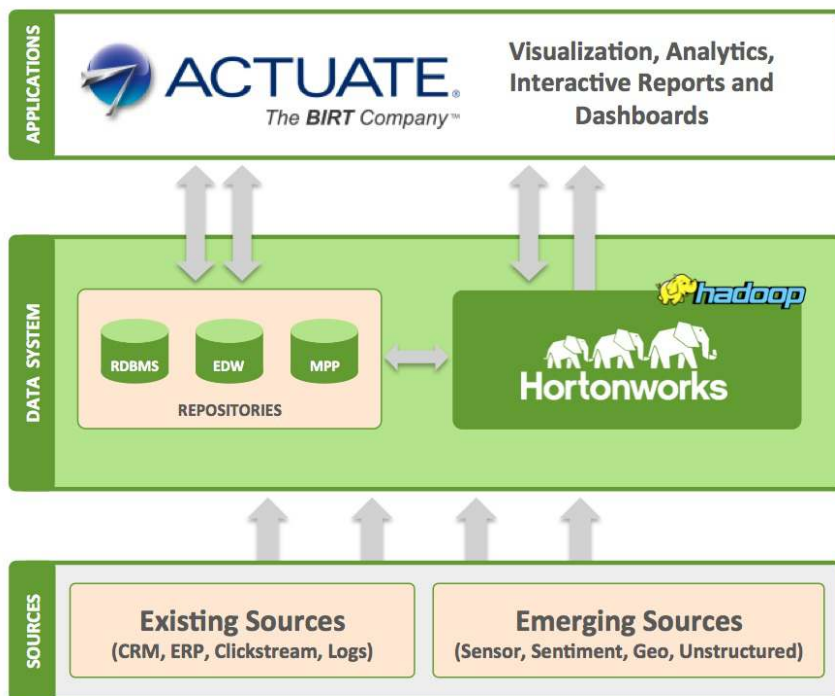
APPLICATIONS

ACTUATE®
The BIRT Company™

Visualization, Analytics, Interactive Reports and Dashboards

DATA SYSTEM

RDBMS
EDW
MPP
REPOSITORIES

hadoop
Hortonworks

SOURCES

Existing Sources
(CRM, ERP, Clickstream, Logs)

Emerging Sources
(Sensor, Sentiment, Geo, Unstructured)